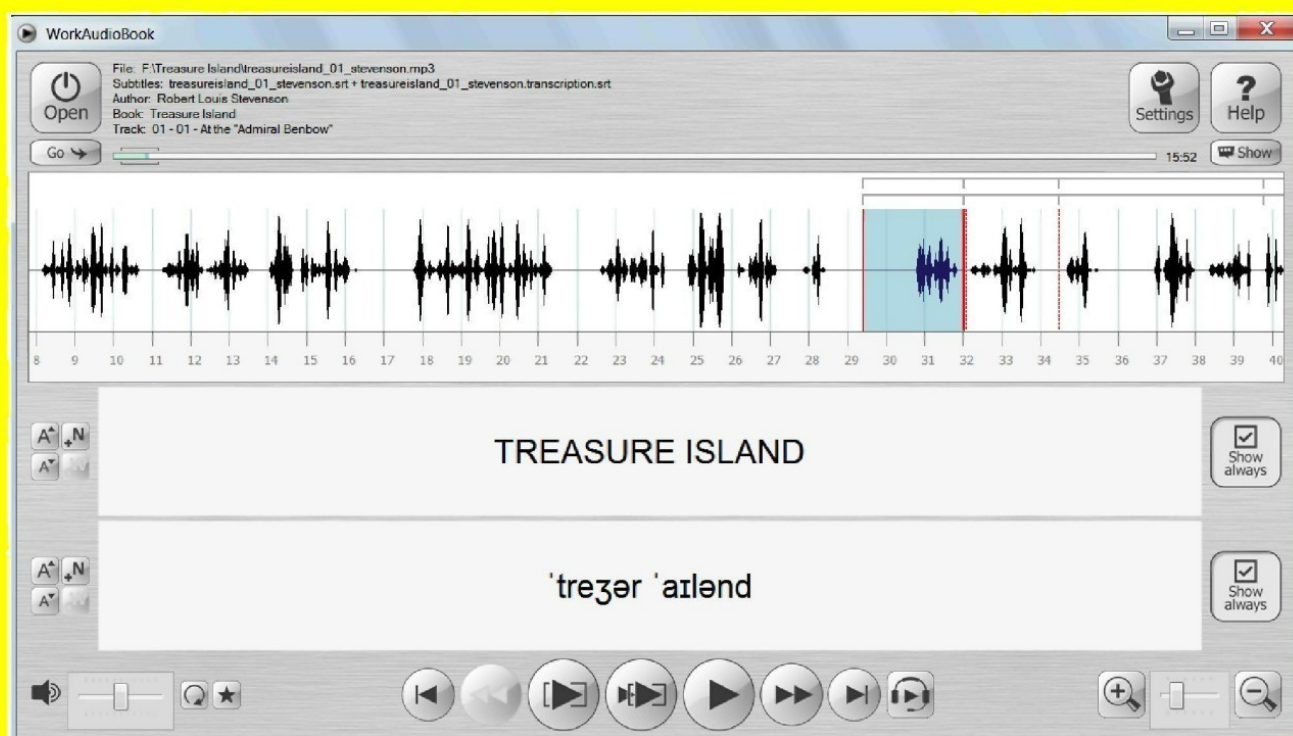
WorkAudioBook

File: F:\Treasure Island\treasureisland_01_stevenson.mp3
Subtitles: treasureisland_01_stevenson.srt + treasureisland_01_stevenson.transcription.srt
Author: Robert Louis Stevenson
Book: Treasure Island
Track: 01 - 01 - At the "Admiral Benbow"

Open

Settings

Help

Go

15:52

Show

8 9 10 11 12 13 14 15 16 17 18 19 20 21 22 23 24 25 26 27 28 29 30 31 32 33 34 35 36 37 38 39 40

TREASURE ISLAND

Show always

ˈtreʒər ˈaɪlənd

Show always